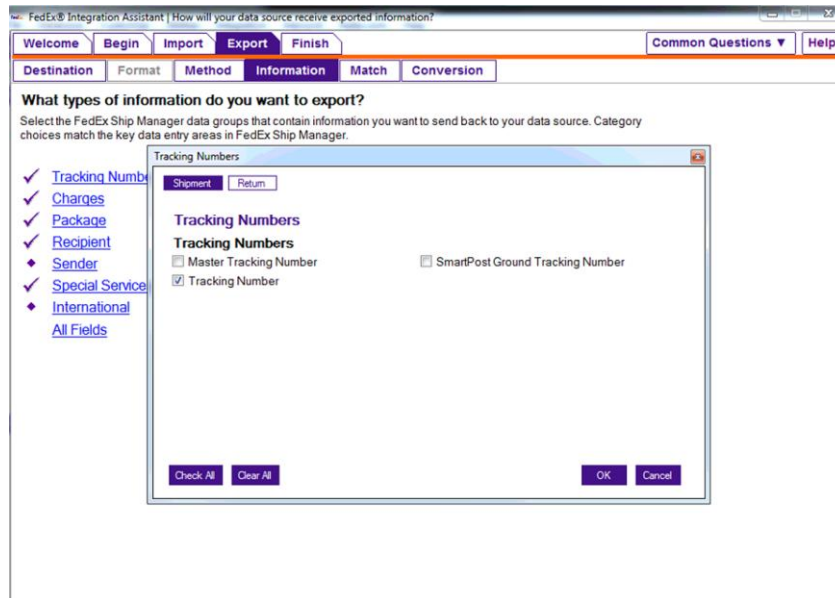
FedEx® Integration Assistant | How will your data source receive exported information?

Welcome | Begin | Import | Export | Finish | Common Questions ▼ | Help

Destination | Format | Method | Information | Match | Conversion

What types of information do you want to export?

Select the FedEx Ship Manager data groups that contain information you want to send back to your data source. Category choices match the key data entry areas in FedEx Ship Manager.

✓ Tracking Numbe
✓ Charges
✓ Package
✓ Recipient
◆ Sender
✓ Special Service
◆ International
All Fields

Tracking Numbers

Shipment | Return

Tracking Numbers

Tracking Numbers

☐ Master Tracking Number
☐ SmartPost Ground Tracking Number
☑ Tracking Number

Check All | Clear All | OK | Cancel